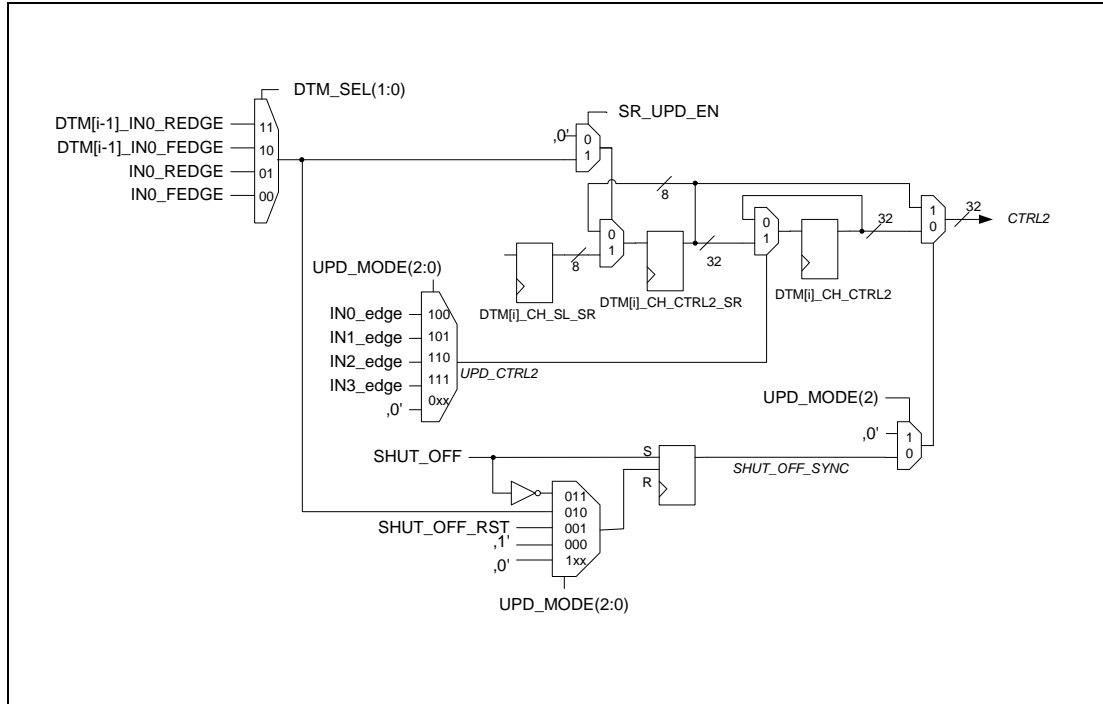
DTM_SEL(1:0)
DTM[i-1]_IN0_REDGE
DTM[i-1]_IN0_FEDGE
IN0_REDGE
IN0_FEDGE
11
10
01
00
SR_UPD_EN
,0'
0
1
8
8
0
1
32
0
1
32
1
0
32
CTRL2
DTM[i]_CH_SL_SR
DTM[i]_CH_CTRL2_SR
DTM[i]_CH_CTRL2
UPD_MODE(2:0)
IN0_edge
IN1_edge
IN2_edge
IN3_edge
,0'
100
101
110
111
0xx
UPD_CTRL2
UPD_MODE(2)
,0'
1
0
SHUT_OFF
S
R
SHUT_OFF_SYNC
011
010
001
000
1xx
SHUT_OFF_RST
,1'
,0'
UPD_MODE(2:0)